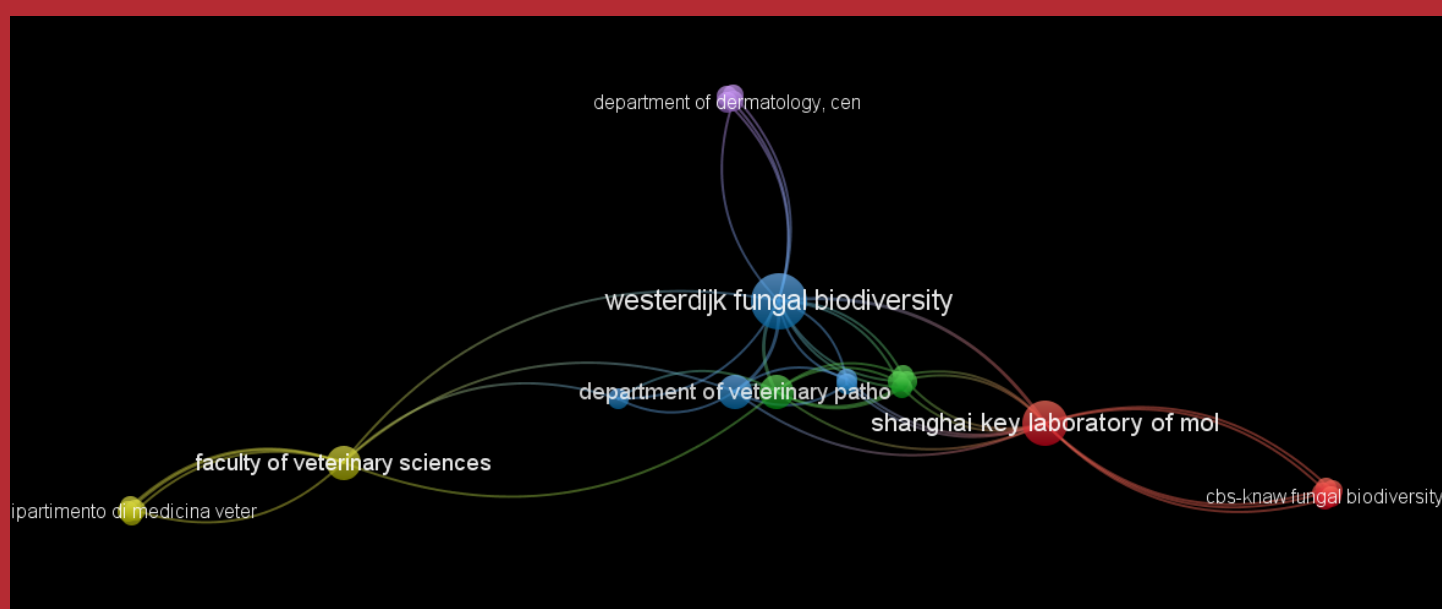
department of dermatology, cen

westerdijk fungal biodiversity

department of veterinary patho

shanghai key laboratory of mol

faculty of veterinary sciences

ipartimento di medicina veter

cbs-knaw fungal biodiversity